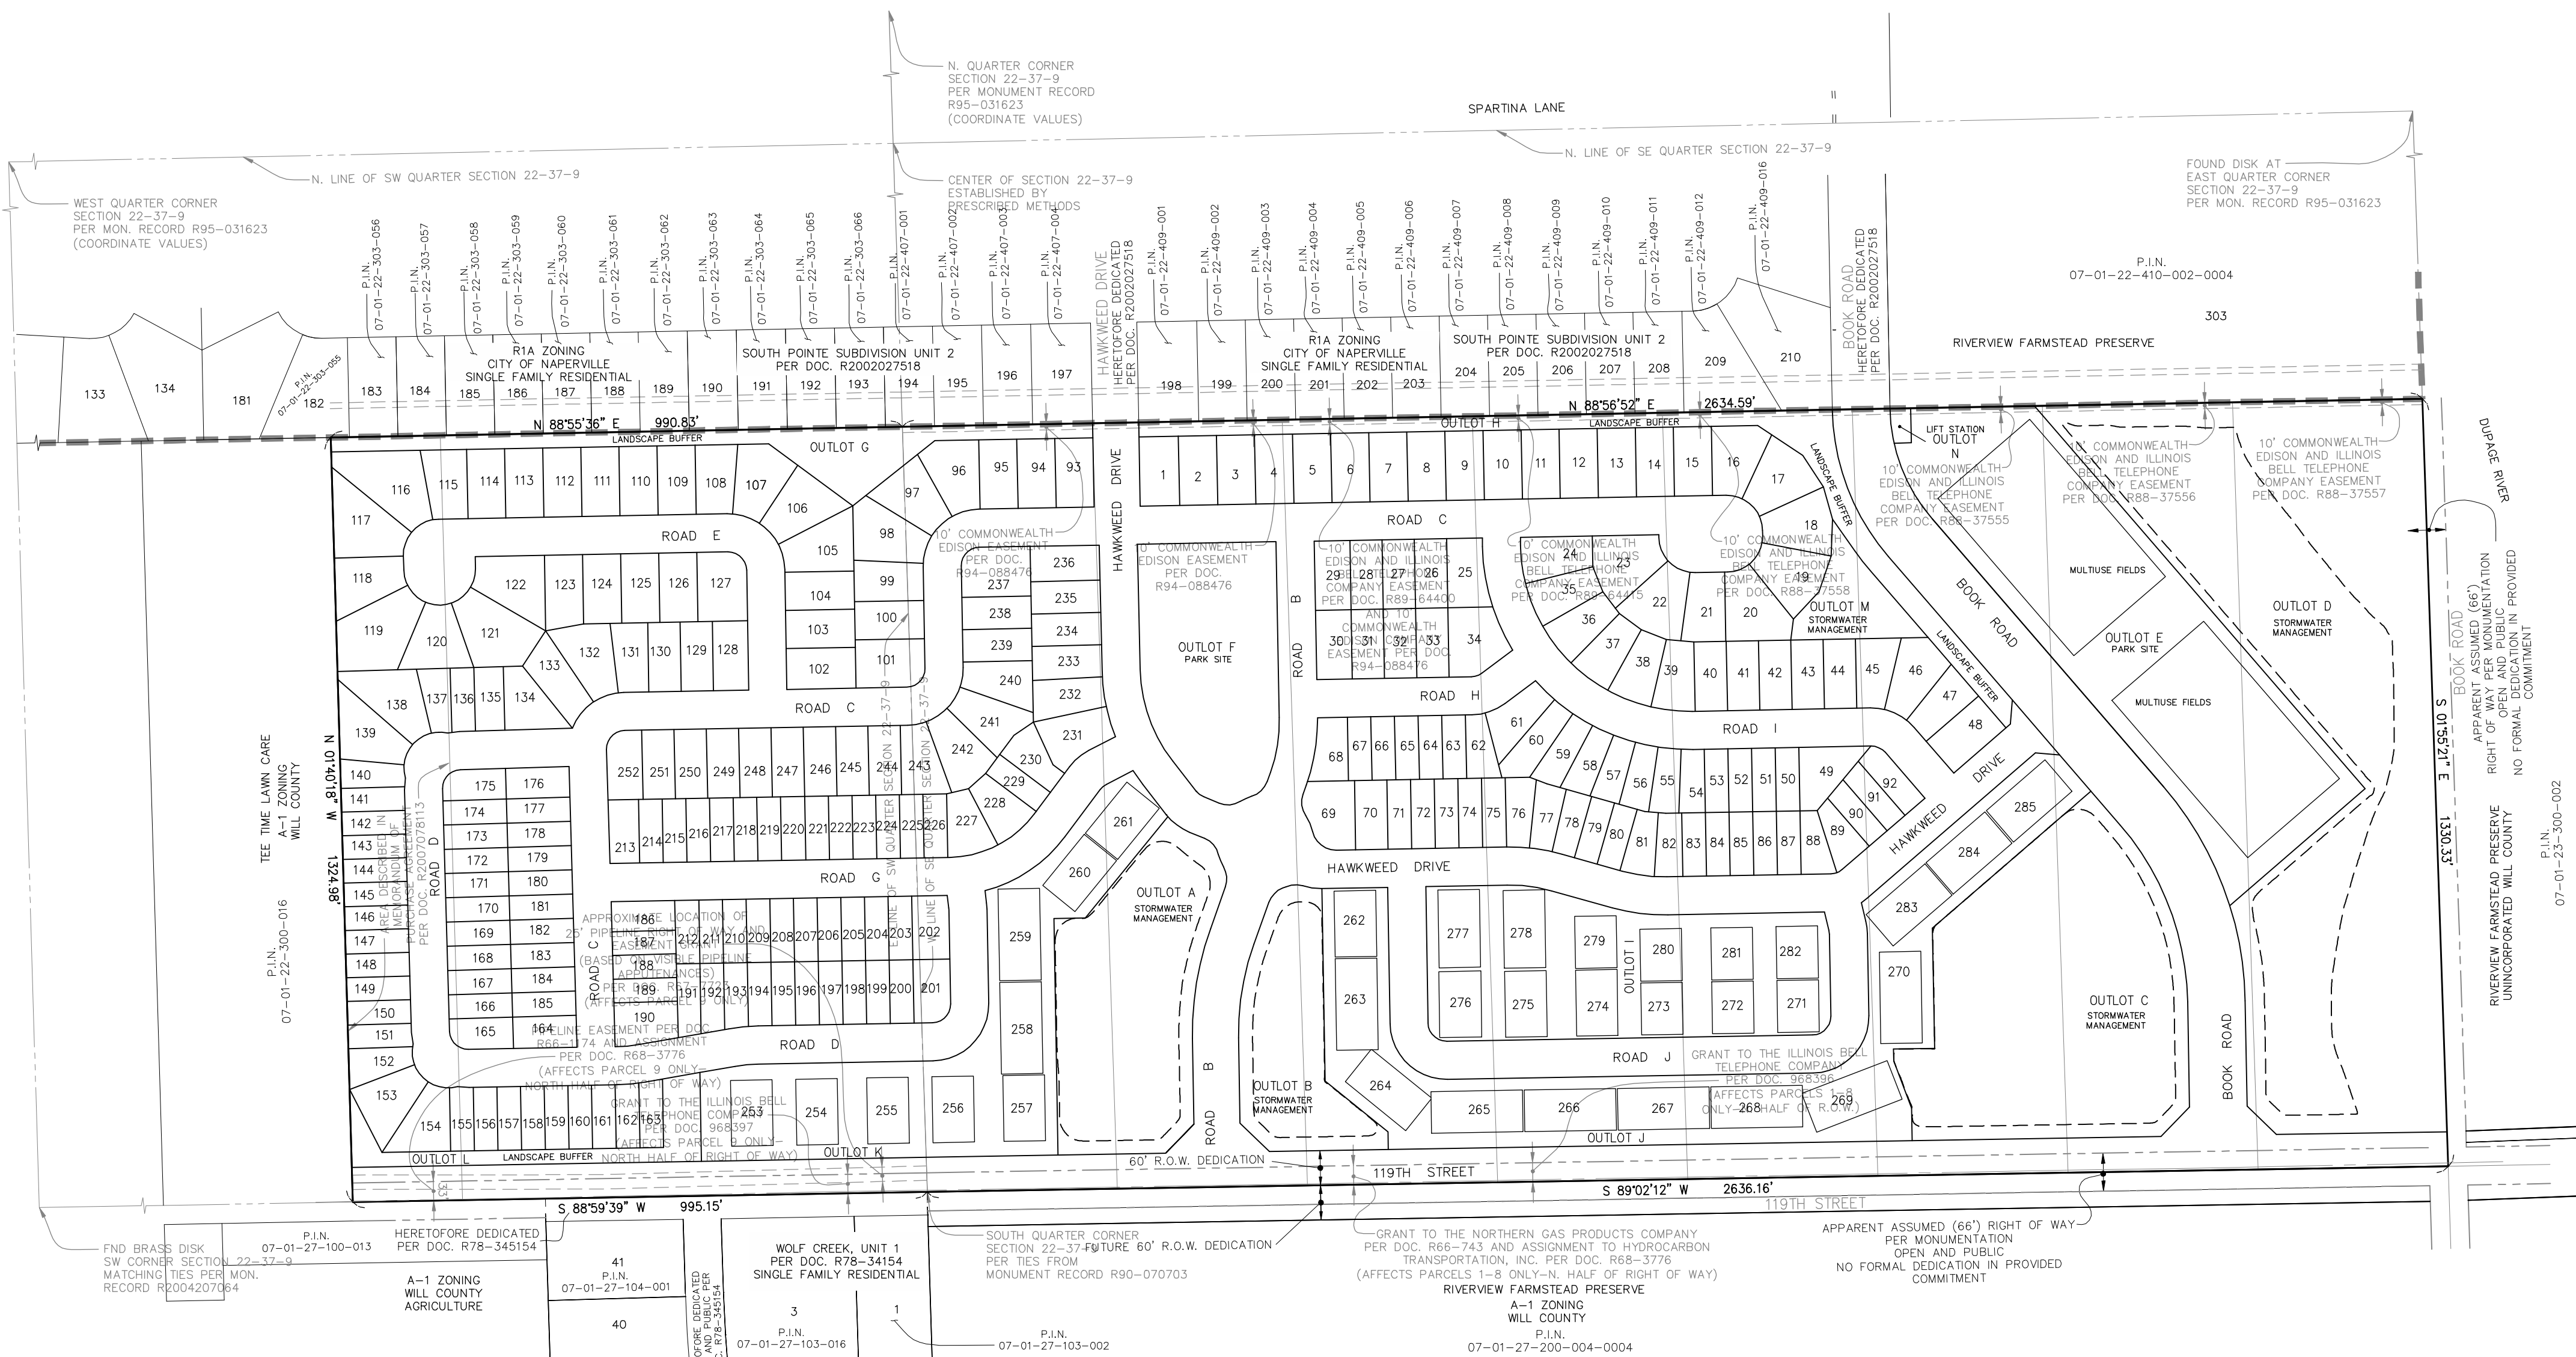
N. QUARTER CORNER
SECTION 22-37-9
PER MONUMENT RECORD
R95-031623
(COORDINATE VALUES)

SPARTINA LANE

N. LINE OF SE QUARTER SECTION 22-37-9

N. LINE OF SW QUARTER SECTION 22-37-9

CENTER OF SECTION 22-37-9
ESTABLISHED BY
PRESCRIBED METHODS

WEST QUARTER CORNER
SECTION 22-37-9
PER MON. RECORD R95-031623
(COORDINATE VALUES)

FOUND DISK AT
EAST QUARTER CORNER
SECTION 22-37-9
PER MON. RECORD R95-031623

P.I.N. 07-01-22-303-056
P.I.N. 07-01-22-303-057
P.I.N. 07-01-22-303-058
P.I.N. 07-01-22-303-059
P.I.N. 07-01-22-303-060
P.I.N. 07-01-22-303-061
P.I.N. 07-01-22-303-062
P.I.N. 07-01-22-303-063
P.I.N. 07-01-22-303-064
P.I.N. 07-01-22-303-065
P.I.N. 07-01-22-303-066
P.I.N. 07-01-22-407-001
P.I.N. 07-01-22-407-002
P.I.N. 07-01-22-407-003
P.I.N. 07-01-22-407-004
P.I.N. 07-01-22-409-001
P.I.N. 07-01-22-409-002
P.I.N. 07-01-22-409-003
P.I.N. 07-01-22-409-004
P.I.N. 07-01-22-409-005
P.I.N. 07-01-22-409-006
P.I.N. 07-01-22-409-007
P.I.N. 07-01-22-409-008
P.I.N. 07-01-22-409-009
P.I.N. 07-01-22-409-010
P.I.N. 07-01-22-409-011
P.I.N. 07-01-22-409-012
P.I.N. 07-01-22-409-016
P.I.N. 07-01-22-303-055

P.I.N.
07-01-22-410-002-0004
303

HAWKWEED DRIVE
HERETOFORE DEDICATED
PER DOC. R2002027518

BOOK ROAD
HERETOFORE DEDICATED
PER DOC. R2002027518

R1A ZONING
CITY OF NAPERVILLE
SINGLE FAMILY RESIDENTIAL

SOUTH POINTE SUBDIVISION UNIT 2
PER DOC. R2002027518

R1A ZONING
CITY OF NAPERVILLE
SINGLE FAMILY RESIDENTIAL

SOUTH POINTE SUBDIVISION UNIT 2
PER DOC. R2002027518

RIVERVIEW FARMSTEAD PRESERVE

133 134 181 182 183 184 185 186 187 188 189 190 191 192 193 194 195 196 197 198 199 200 201 202 203 204 205 206 207 208 209 210

N 88°55'36" E 990.83'
N 88°56'52" E 2634.59'

LANDSCAPE BUFFER
OUTLOT G
OUTLOT H
LANDSCAPE BUFFER
LIFT STATION
OUTLOT
N

DUPAGE RIVER

10' COMMONWEALTH EDISON AND ILLINOIS BELL TELEPHONE COMPANY EASEMENT PER DOC. R88-37555

10' COMMONWEALTH EDISON AND ILLINOIS BELL TELEPHONE COMPANY EASEMENT PER DOC. R88-37556

10' COMMONWEALTH EDISON AND ILLINOIS BELL TELEPHONE COMPANY EASEMENT PER DOC. R88-37557

116 115 114 113 112 111 110 109 108 107 106 97 96 95 94 93
1 2 3 4 5 6 7 8 9 10 11 12 13 14 15 16 17 18

LANDSCAPE BUFFER

ROAD E
117 105 98
10' COMMONWEALTH EDISON EASEMENT PER DOC. R94-088476
HAWKWEED DRIVE
10' COMMONWEALTH EDISON EASEMENT PER DOC. R94-088476

ROAD C
10' COMMONWEALTH EDISON AND ILLINOIS BELL TELEPHONE COMPANY EASEMENT PER DOC. R89-64400 AND 10' COMMONWEALTH EDISON COMPANY EASEMENT PER DOC. R94-088476

10' COMMONWEALTH EDISON AND ILLINOIS BELL TELEPHONE COMPANY EASEMENT PER DOC. R88-64415

10' COMMONWEALTH EDISON AND ILLINOIS BELL TELEPHONE COMPANY EASEMENT PER DOC. R88-37558

BOOK ROAD

118 122 123 124 125 126 127 104 99 237 236 238 235 29 28 27 26 25 24 23 22 21 20 19

MULTIUSE FIELDS

119 120 121 133 132 131 130 129 128 103 100 239 234 30 31 32 33 34 35 36 37 38 39 40 41 42 43 44 45 46 47 48

OUTLOT F
PARK SITE

ROAD B

OUTLOT M
STORMWATER MANAGEMENT

LANDSCAPE BUFFER

OUTLOT E
PARK SITE

OUTLOT D
STORMWATER MANAGEMENT

MULTIUSE FIELDS

102 101 240 233 232 138 137 136 135 134

ROAD C
ROAD H
ROAD I

241 231 242 230 229 228 227

139 140 141 142 143 144 145 146 147 148 149 150 151 152 153

N 01°40'18" W 1324.98'

TEE TIME LAWN CARE
A-1 ZONING
WILL COUNTY

P.I.N.
07-01-22-300-016

AREA DESCRIBED IN MEMORANDUM OF PURCHASE AGREEMENT PER DOC. R2007078113

ROAD D

175 176 174 177 173 178 172 179 171 180 170 181 169 182 168 183 167 184 166 185 165 164

252 251 250 249 248 247 246 245 244 243
213 214 215 216 217 218 219 220 221 222 223 224 225 226

E. LINE OF SW QUARTER SECTION 22-37-9
W. LINE OF SE QUARTER SECTION 22-37-9

68 67 66 65 64 63 62 61 60 59 58 57 56 55 54 53 52 51 50 49
69 70 71 72 73 74 75 76 77 78 79 80 81 82 83 84 85 86 87 88 89 90 91 92

HAWKWEED DRIVE

285 284 283

S 01°55'21" E 1330.33'

BOOK ROAD
APPARENT ASSUMED (66') RIGHT OF WAY PER MONUMENTATION OPEN AND PUBLIC NO FORMAL DEDICATION IN PROVIDED COMMITMENT

RIVERVIEW FARMSTEAD PRESERVE
UNINCORPORATED WILL COUNTY

P.I.N.
07-01-23-300-002

ROAD G

261 260

OUTLOT A
STORMWATER MANAGEMENT

HAWKWEED DRIVE

262 263 277 278 276 275 279 274 280 273 281 272 282 271 270

OUTLOT I

OUTLOT C
STORMWATER MANAGEMENT

APPROXIMATE LOCATION OF 25' PIPELINE RIGHT OF WAY AND EASEMENT GRANT (BASED ON VISIBLE PIPELINE APPURTENANCES) PER DOC. R67-7722 (AFFECTS PARCEL 9 ONLY)

ROAD C

186 187 188 189 190
212 211 210 209 208 207 206 205 204 203 202
191 192 193 194 195 196 197 198 199 200 201

259 258 257

PIPELINE EASEMENT PER DOC. R66-1174 AND ASSIGNMENT PER DOC. R68-3776 (AFFECTS PARCEL 9 ONLY-NORTH HALF OF RIGHT OF WAY)

ROAD D

ROAD B

OUTLOT B
STORMWATER MANAGEMENT

264

ROAD J

GRANT TO THE ILLINOIS BELL TELEPHONE COMPANY PER DOC. 968396 (AFFECTS PARCELS 1-8 ONLY-N. HALF OF R.O.W.)

265 266 267 268 269

BOOK ROAD

OUTLOT J

GRANT TO THE ILLINOIS BELL TELEPHONE COMPANY PER DOC. 968397 (AFFECTS PARCEL 9 ONLY-NORTH HALF OF RIGHT OF WAY)

154 155 156 157 158 159 160 161 162 163 253 254 255 256

OUTLOT L
LANDSCAPE BUFFER
OUTLOT K
60' R.O.W. DEDICATION

119TH STREET

S 88°59'39" W 995.15'
S 89°02'12" W 2636.16'

119TH STREET

33'

FND BRASS DISK
SW CORNER SECTION 22-37-9
MATCHING TIES PER MON.
RECORD R2004207064

P.I.N.
07-01-27-100-013

HERETOFORE DEDICATED
PER DOC. R78-345154

A-1 ZONING
WILL COUNTY
AGRICULTURE

41
P.I.N.
07-01-27-104-001
40

HERETOFORE DEDICATED AND PUBLIC PER DOC. R78-34154

WOLF CREEK, UNIT 1
PER DOC. R78-34154
SINGLE FAMILY RESIDENTIAL

3
1

P.I.N.
07-01-27-103-016

P.I.N.
07-01-27-103-002

SOUTH QUARTER CORNER
SECTION 22-37-9
PER TIES FROM
MONUMENT RECORD R90-070703

FUTURE 60' R.O.W. DEDICATION

GRANT TO THE NORTHERN GAS PRODUCTS COMPANY
PER DOC. R66-743 AND ASSIGNMENT TO HYDROCARBON
TRANSPORTATION, INC. PER DOC. R68-3776
(AFFECTS PARCELS 1-8 ONLY-N. HALF OF RIGHT OF WAY)

RIVERVIEW FARMSTEAD PRESERVE
A-1 ZONING
WILL COUNTY
P.I.N.
07-01-27-200-004-0004

APPARENT ASSUMED (66') RIGHT OF WAY
PER MONUMENTATION
OPEN AND PUBLIC
NO FORMAL DEDICATION IN PROVIDED
COMMITMENT